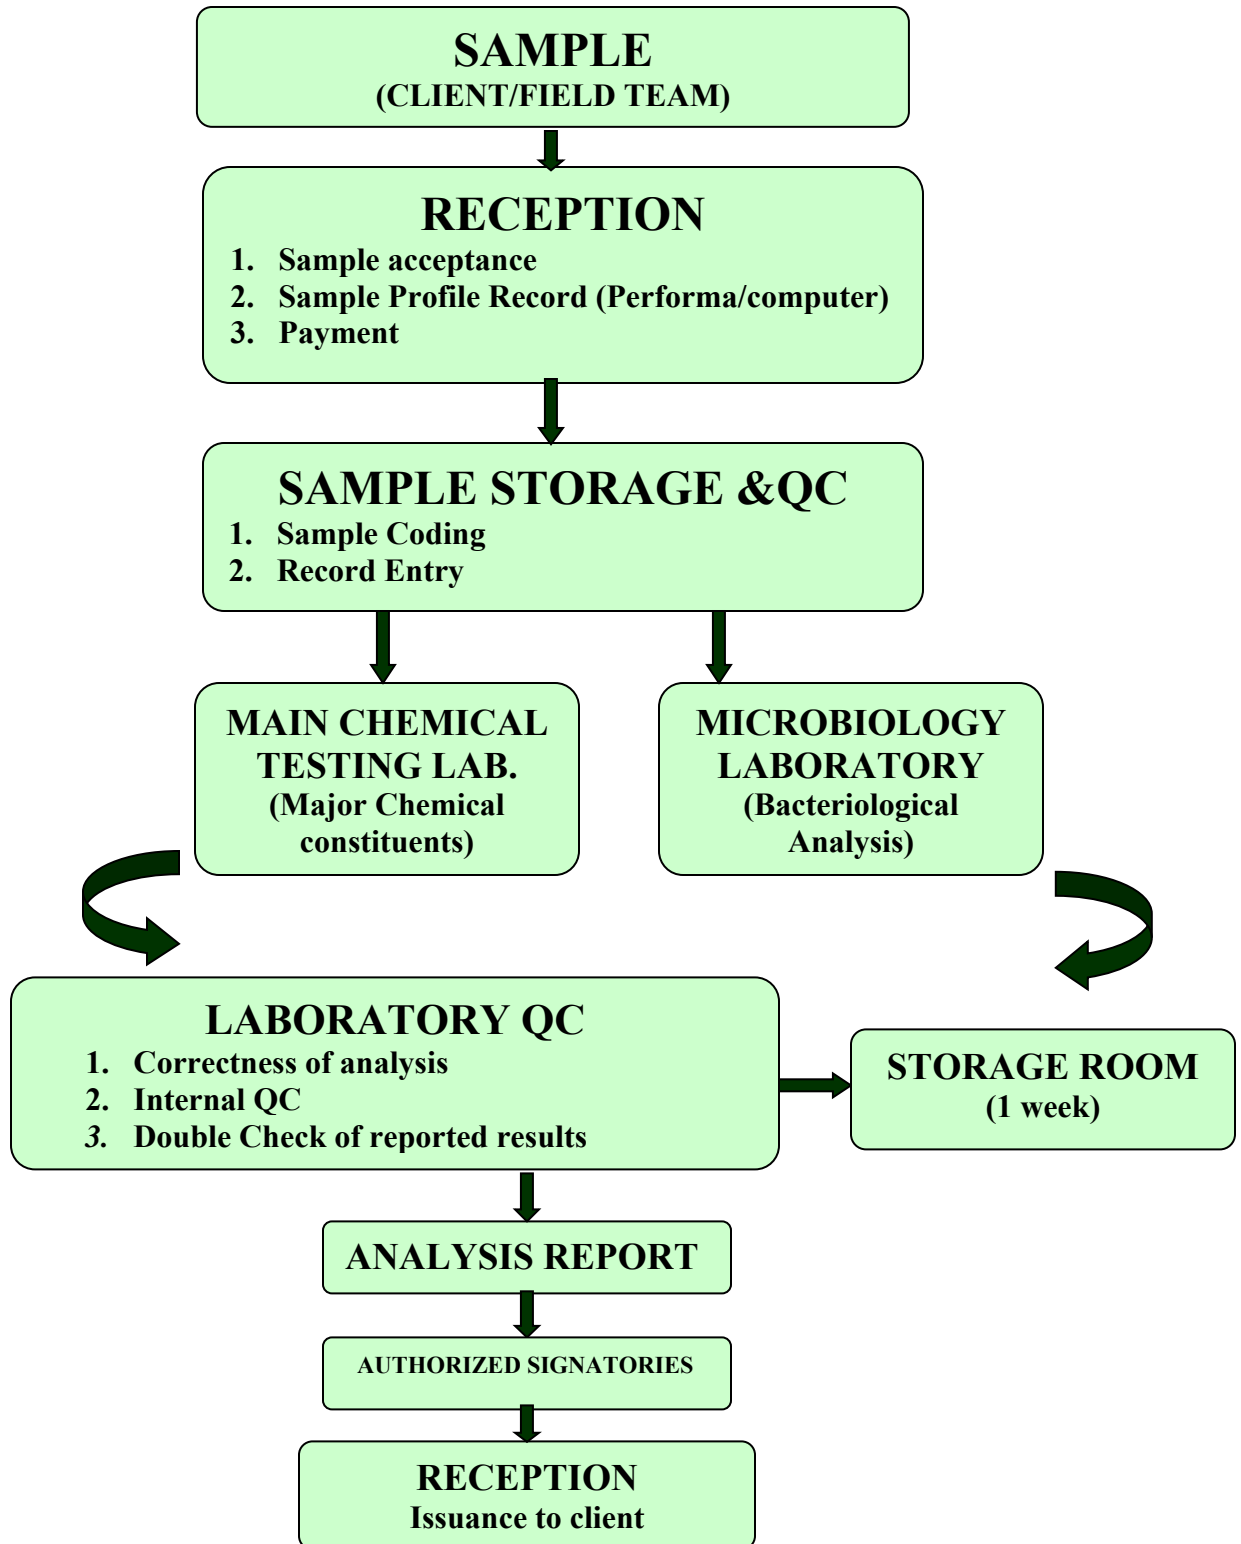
SAMPLE
(CLIENT/FIELD TEAM)

RECEPTION
1. Sample acceptance
2. Sample Profile Record (Performa/computer)
3. Payment

SAMPLE STORAGE &QC
1. Sample Coding
2. Record Entry

MAIN CHEMICAL TESTING LAB.
(Major Chemical constituents)

MICROBIOLOGY LABORATORY
(Bacteriological Analysis)

LABORATORY QC
1. Correctness of analysis
2. Internal QC
3. Double Check of reported results

STORAGE ROOM
(1 week)

ANALYSIS REPORT

AUTHORIZED SIGNATORIES

RECEPTION
Issuance to client